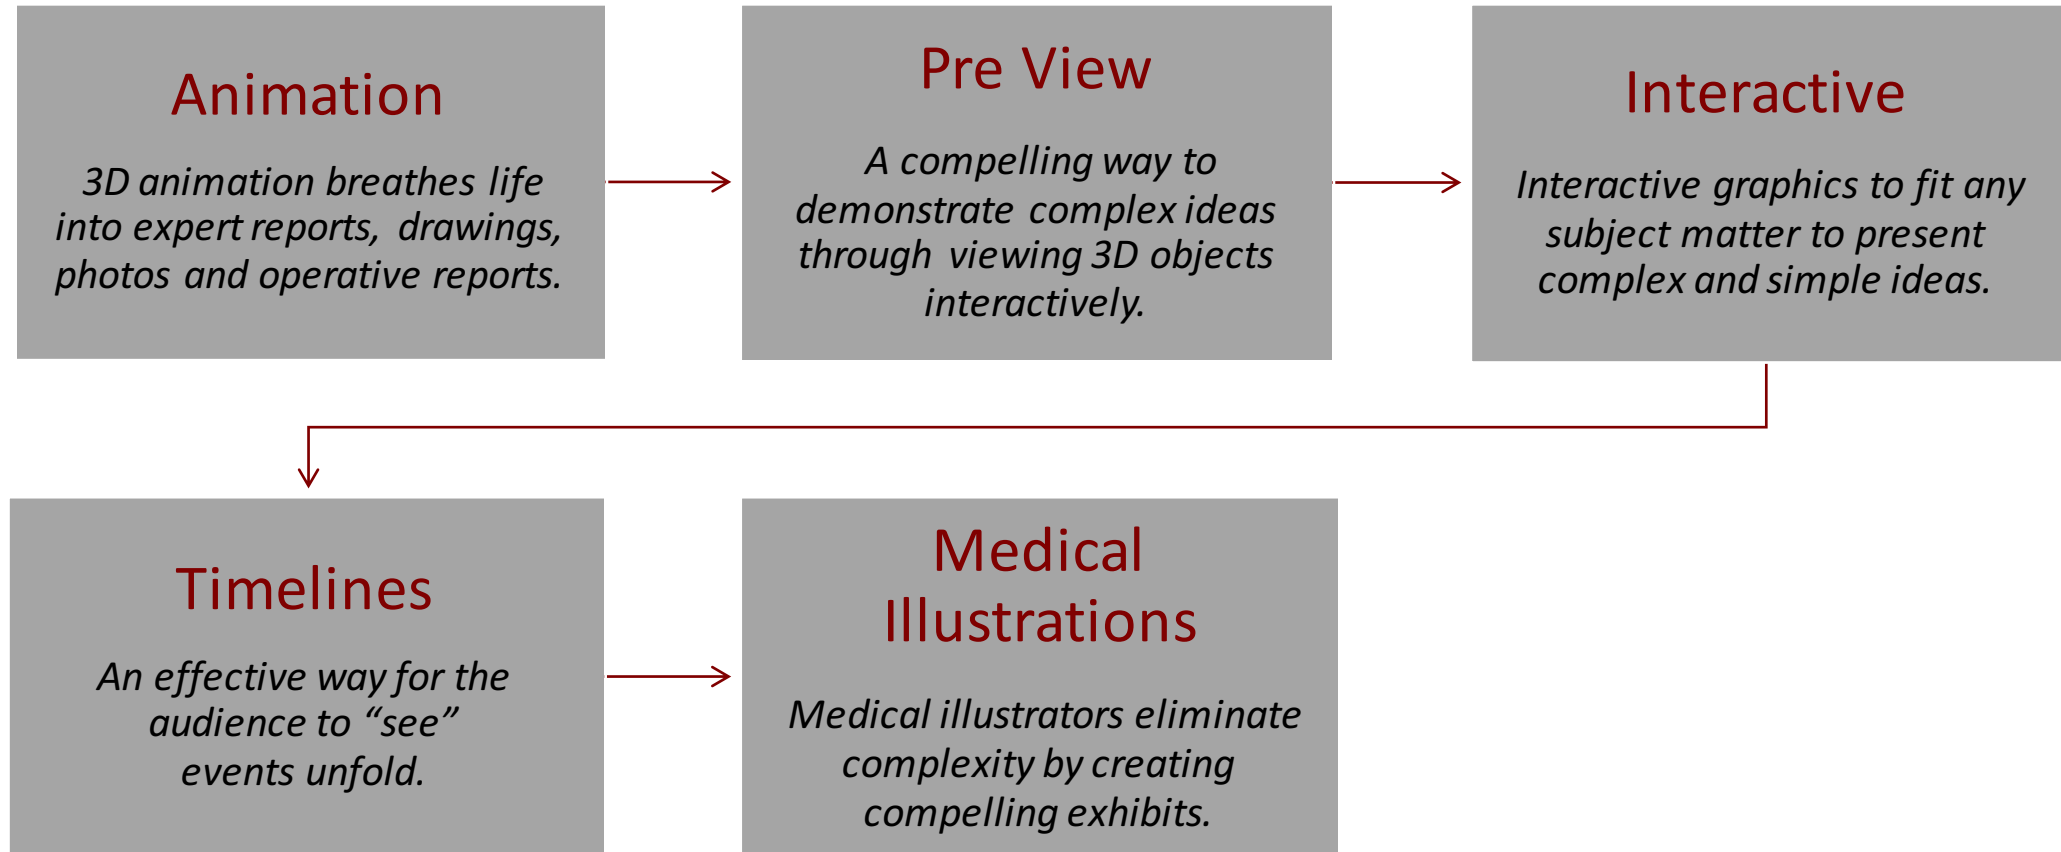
Animation

3D animation breathes life into expert reports, drawings, photos and operative reports.

Pre View

A compelling way to demonstrate complex ideas through viewing 3D objects interactively.

Interactive

Interactive graphics to fit any subject matter to present complex and simple ideas.

Timelines

An effective way for the audience to “see” events unfold.

Medical Illustrations

Medical illustrators eliminate complexity by creating compelling exhibits.